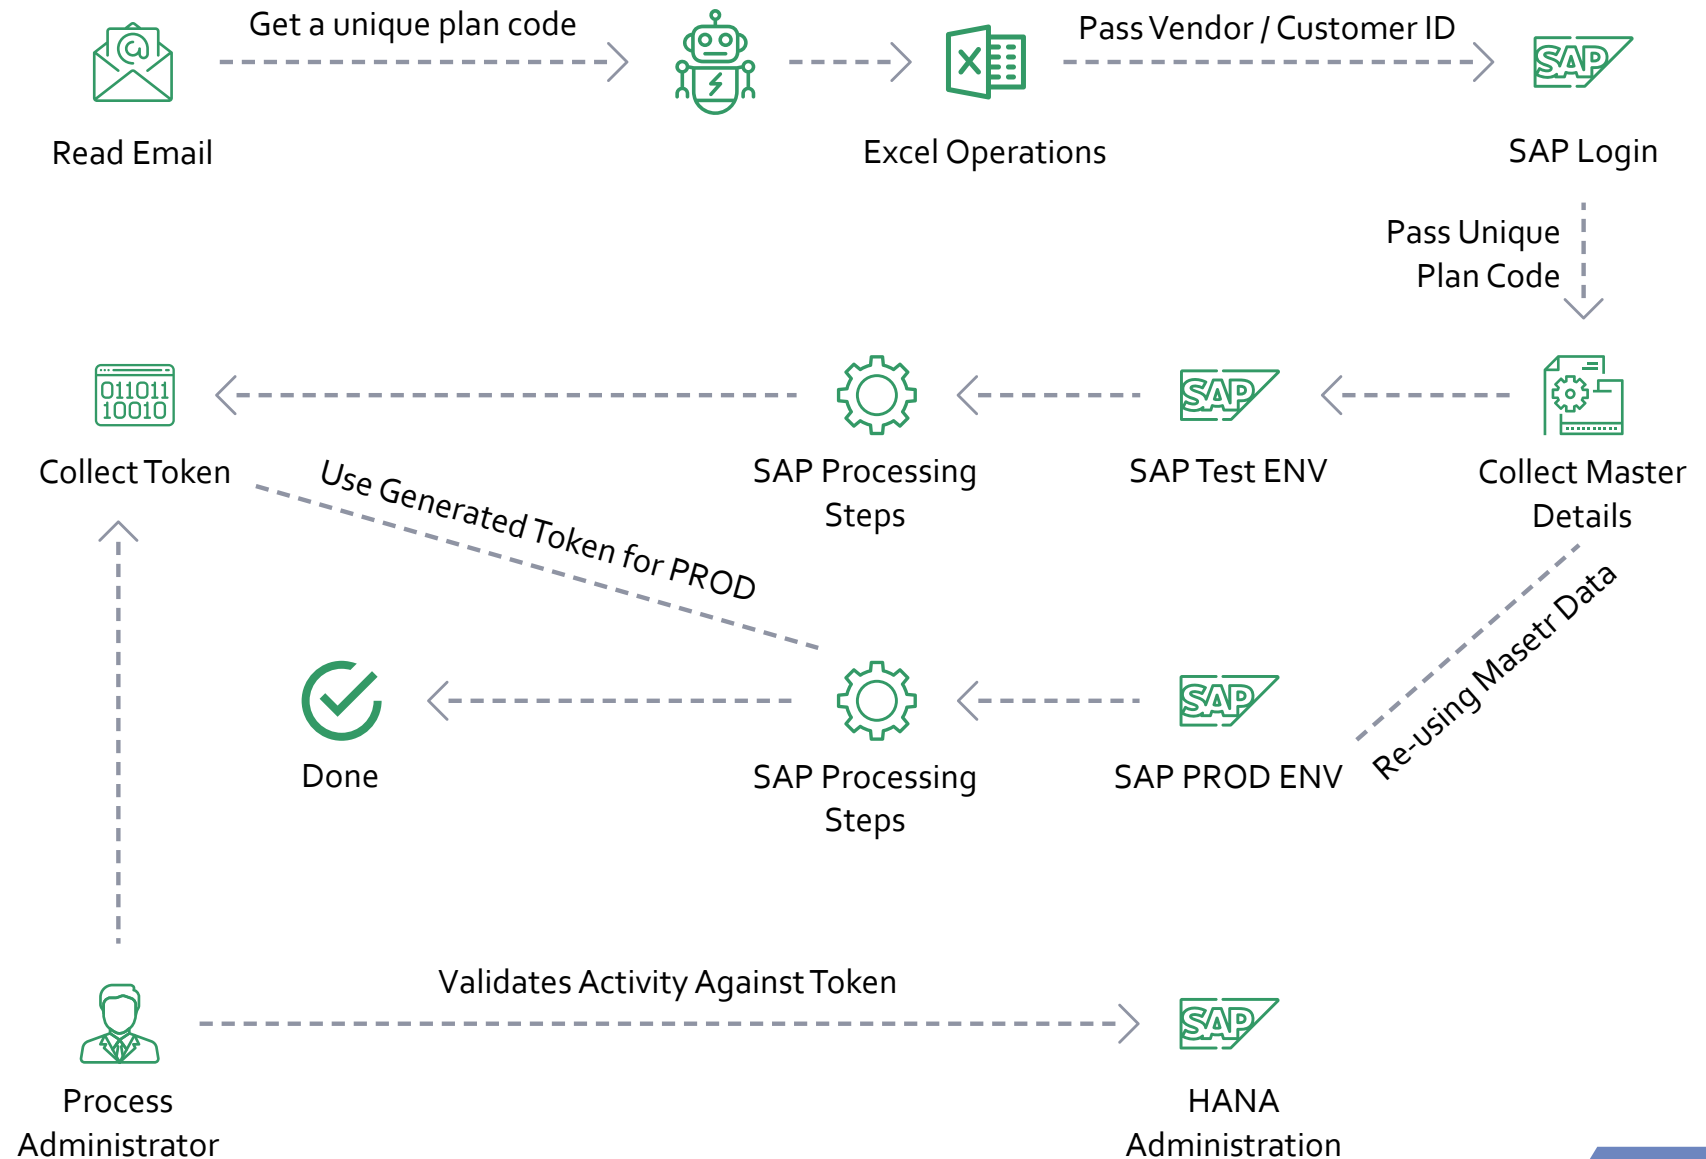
Get a unique plan code

Pass Vendor / Customer ID

SAP

Read Email

Excel Operations

SAP Login

Pass Unique Plan Code

011011
10010

SAP

Collect Token

SAP Processing Steps

SAP Test ENV

Collect Master Details

Use Generated Token for PROD

Re-using Masetr Data

SAP

Done

SAP Processing Steps

SAP PROD ENV

Validates Activity Against Token

SAP

Process Administrator

HANA Administration